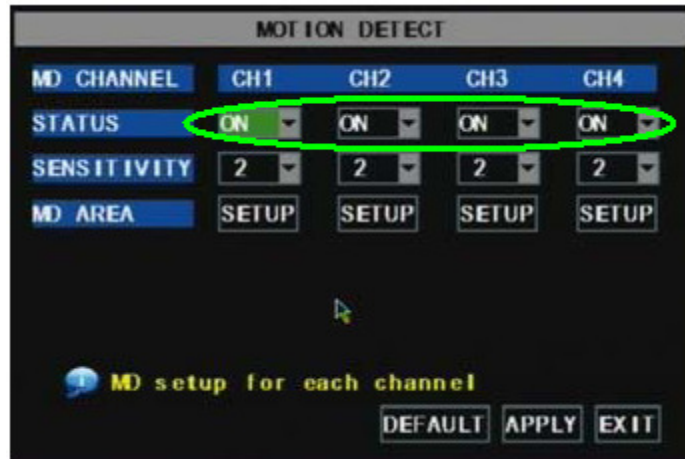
MOTION DETECT

| MD CHANNEL | CH1 | CH2 | CH3 | CH4 |
|---|---|---|---|---|
| STATUS | ON | ON | ON | ON |
| SENSITIVITY | 2 | 2 | 2 | 2 |
| MD AREA | SETUP | SETUP | SETUP | SETUP |

MD setup for each channel

DEFAULT APPLY EXIT